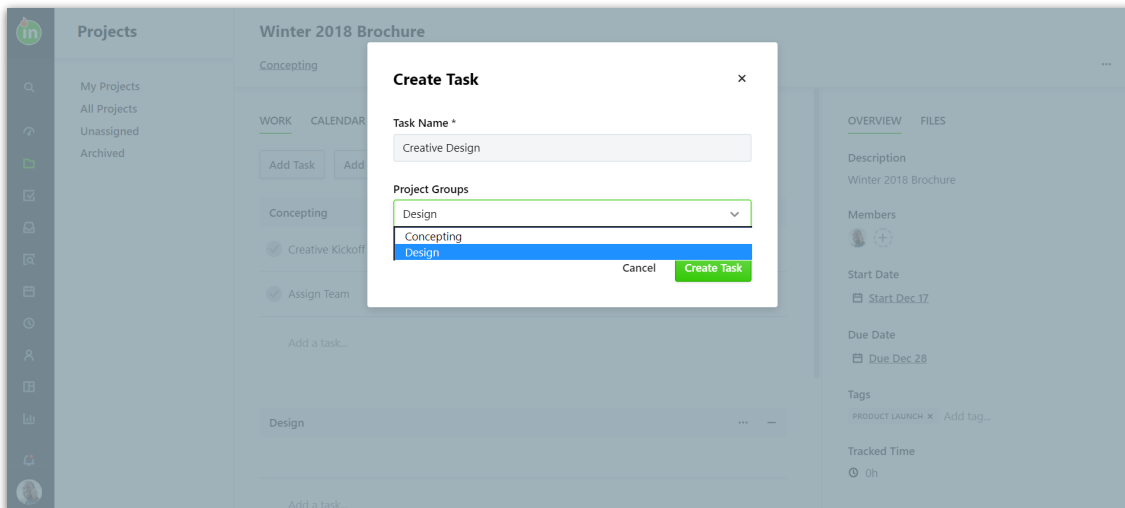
in

Projects

My Projects
All Projects
Unassigned
Archived

Winter 2018 Brochure

Concepting

...

WORK CALENDAR

Add Task Add

Concepting

Creative Kickoff

Assign Team

Add a task...

Design

... —

Add a task

Create Task

×

Task Name *

Creative Design

Project Groups

Design

Concepting
Design

Cancel Create Task

OVERVIEW FILES

Description
Winter 2018 Brochure

Members

Start Date
Start Dec 17

Due Date
Due Dec 28

Tags
PRODUCT LAUNCH × Add tag...

Tracked Time
0h